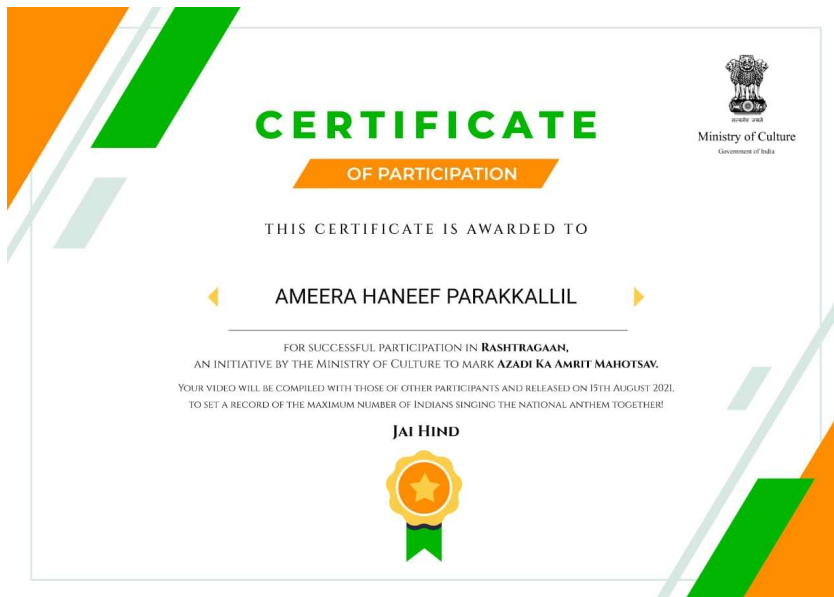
सत्यमेव जयते
Ministry of Culture
Government of India

CERTIFICATE

OF PARTICIPATION

THIS CERTIFICATE IS AWARDED TO

AMEERA HANEEF PARAKKALLIL

FOR SUCCESSFUL PARTICIPATION IN RASHTRAGAAN,
AN INITIATIVE BY THE MINISTRY OF CULTURE TO MARK AZADI KA AMRIT MAHOTSAV.

YOUR VIDEO WILL BE COMPILED WITH THOSE OF OTHER PARTICIPANTS AND RELEASED ON 15TH AUGUST 2021,
TO SET A RECORD OF THE MAXIMUM NUMBER OF INDIANS SINGING THE NATIONAL ANTHEM TOGETHER!

JAI HIND